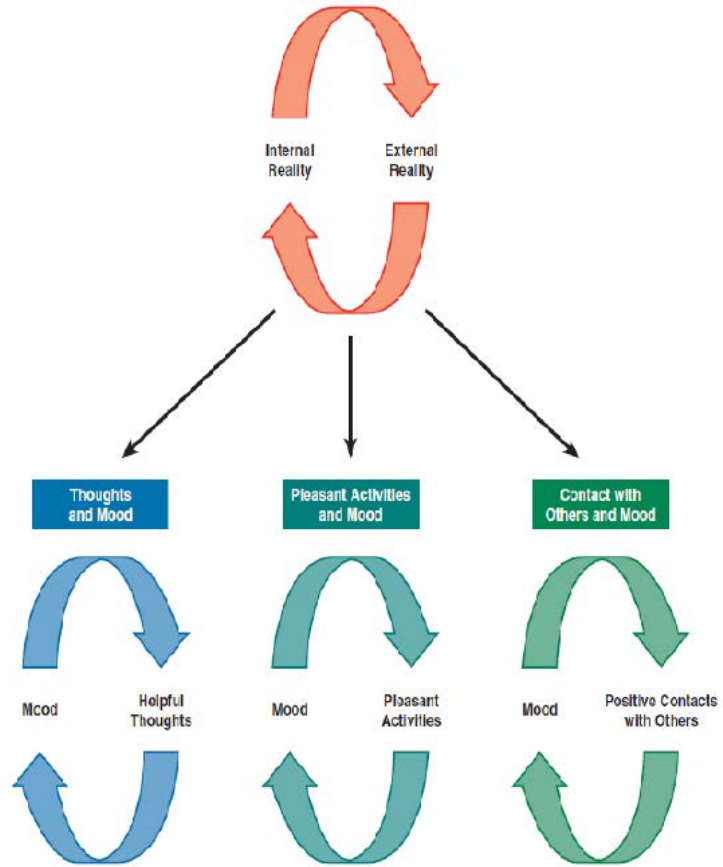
Internal Reality

External Reality

Thoughts and Mood

Pleasant Activities and Mood

Contact with Others and Mood

Mood

Helpful Thoughts

Mood

Pleasant Activities

Mood

Positive Contacts with Others